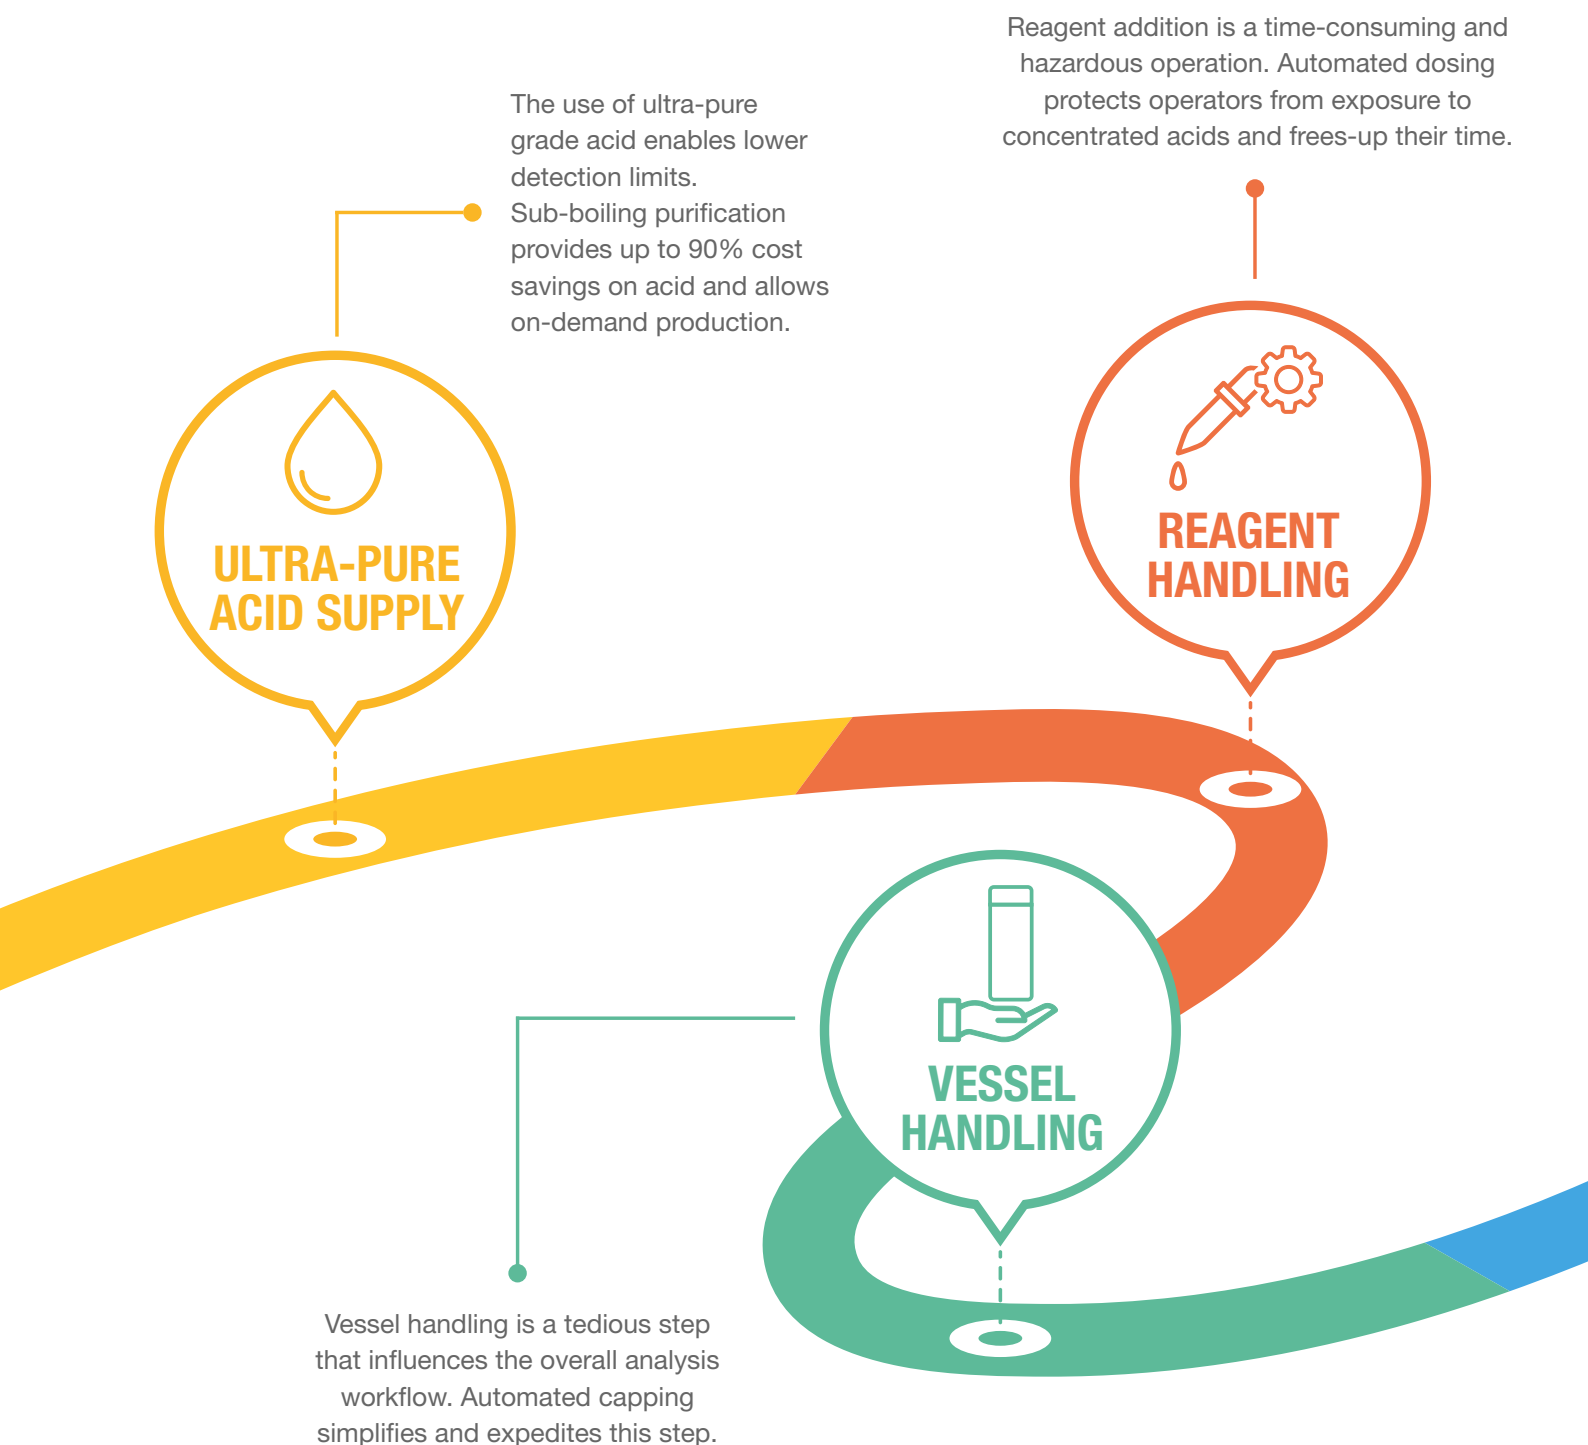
Reagent addition is a time-consuming and hazardous operation. Automated dosing protects operators from exposure to concentrated acids and frees-up their time.

The use of ultra-pure grade acid enables lower detection limits.
Sub-boiling purification provides up to 90% cost savings on acid and allows on-demand production.

ULTRA-PURE ACID SUPPLY

REAGENT HANDLING

VESSEL HANDLING

Vessel handling is a tedious step that influences the overall analysis workflow. Automated capping simplifies and expedites this step.